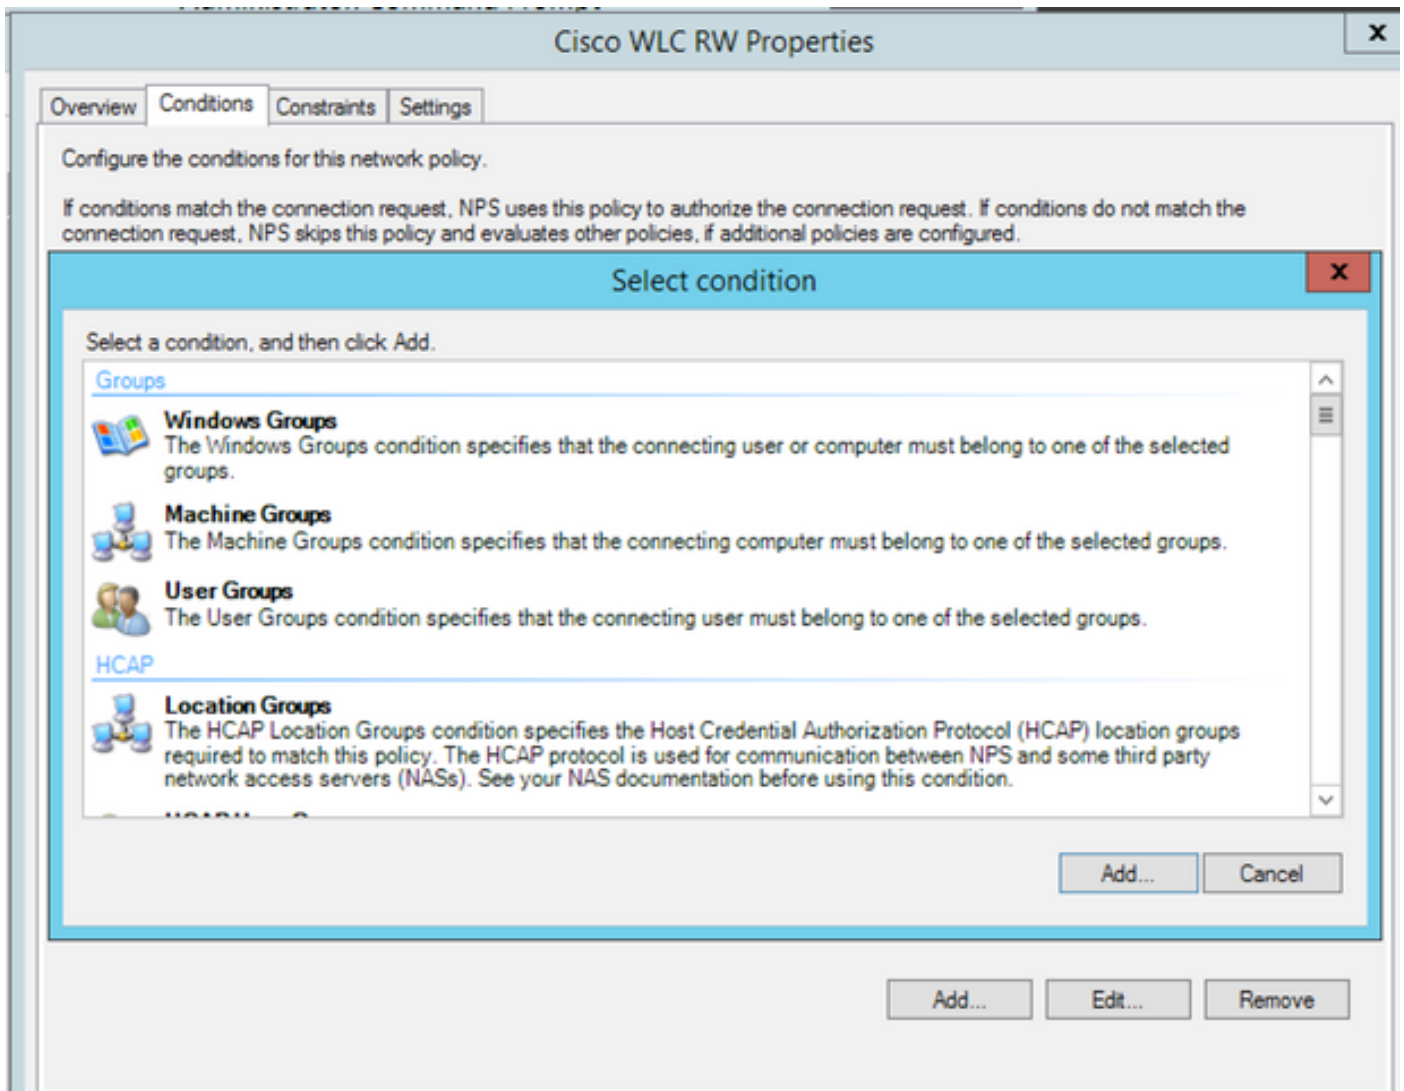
Cisco WLC RW Properties

X

Overview | Conditions | Constraints | Settings

Configure the conditions for this network policy.

If conditions match the connection request, NPS uses this policy to authorize the connection request. If conditions do not match the connection request, NPS skips this policy and evaluates other policies, if additional policies are configured.

Select condition

X

Select a condition, and then click Add.

Groups

Windows Groups
The Windows Groups condition specifies that the connecting user or computer must belong to one of the selected groups.

Machine Groups
The Machine Groups condition specifies that the connecting computer must belong to one of the selected groups.

User Groups
The User Groups condition specifies that the connecting user must belong to one of the selected groups.

HCAP

Location Groups
The HCAP Location Groups condition specifies the Host Credential Authorization Protocol (HCAP) location groups required to match this policy. The HCAP protocol is used for communication between NPS and some third party network access servers (NASs). See your NAS documentation before using this condition.

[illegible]

Add... Cancel

Add... Edit... Remove